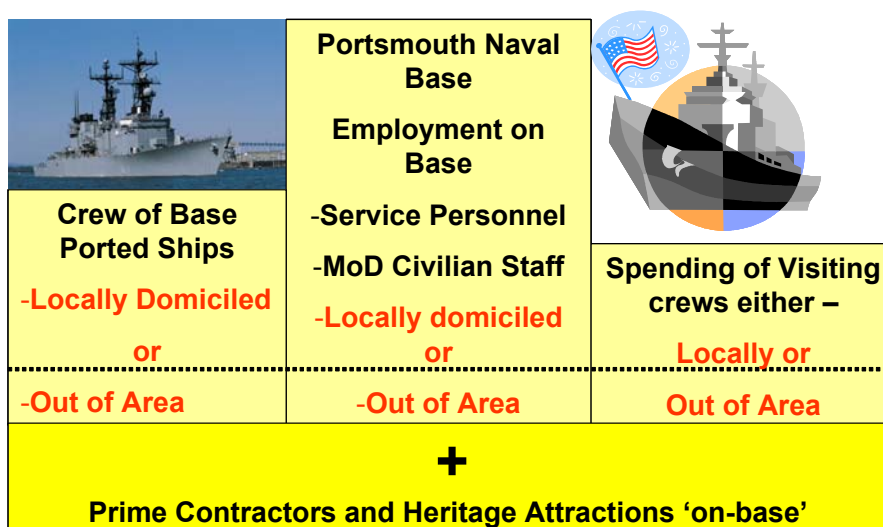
Crew of Base Ported Ships

-Locally Domiciled

or

-Out of Area

Portsmouth Naval Base

Employment on Base

-Service Personnel

-MoD Civilian Staff

-Locally domiciled

or

-Out of Area

Spending of Visiting crews either –

Locally or

Out of Area

+

Prime Contractors and Heritage Attractions ‘on-base’